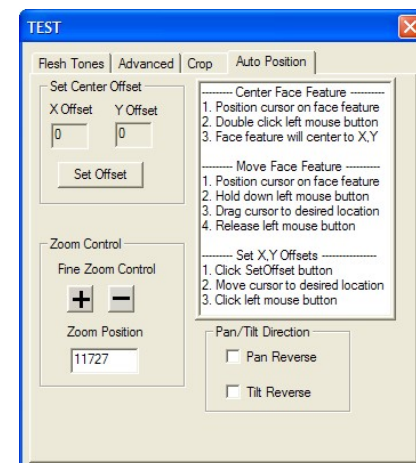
TEST

Flesh Tones | Advanced | Crop | Auto Position

Set Center Offset
X Offset Y Offset
0 0
Set Offset

-------- Center Face Feature ---------
1. Position cursor on face feature
2. Double click left mouse button
3. Face feature will center to X,Y

--------- Move Face Feature ---------
1. Position cursor on face feature
2. Hold down left mouse button
3. Drag cursor to desired location
4. Release left mouse button

--------- Set X,Y Offsets ---------------
1. Click SetOffset button
2. Move cursor to desired location
3. Click left mouse button

Zoom Control
Fine Zoom Control
+ −
Zoom Position
11727

Pan/Tilt Direction
Pan Reverse
Tilt Reverse